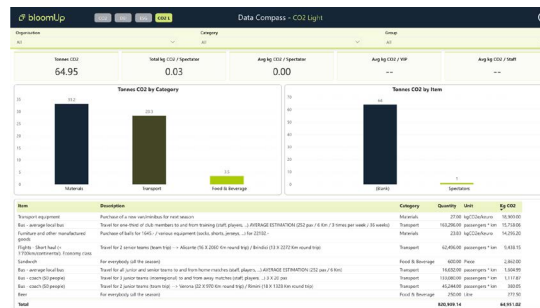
bloomUp CO2 CO2 CO2 L Data Compass - CO2 Light

Organisation
All

Category
All

Group
All

Tonnes CO2
64.95

Total kg CO2 / Spectator
0.03

Avg kg CO2 / Spectator
0.00

Avg kg CO2 / VIP
--

Avg kg CO2 / Staff
--

Tonnes CO2 by Category

33.2

29.5

2.2

Materials

Transport

Food & Beverage

Tonnes CO2 by Item

70

60

50

40

30

20

10

0

64

1

(blank)

Spectators

| Item | Description | Category | Quantity | Unit | Kg CO2 |
|---|---|---|---|---|---|
| Transport equipment | Purchase of a new van/minibus for next season | Materials | 27.00 | kg CO2e/euro | 18,900.00 |
| Bus - average local bus | Travel for one-third of club members to and from training (staff players, ...) AVERAGE ESTIMATION (252 pax / 6 Km / 3 times per week / 30 weeks) | Transport | 163,296.00 | passengers * km | 15,759.06 |
| Furniture and other manufactured goods | Purchase of balls for 1645 - / various equipment (socks, shorts, jerseys, ...) for 22150 - | Materials | 23.83 | kg CO2e/euro | 14,290.20 |
| Flights - Short haul (< 3700km/continental) Economy class | Travel for 2 senior teams (team trip) -> Alicante (16 X 2060 Km round trip) / Brindisi (13 X 2272 Km round trip) | Transport | 62,456.00 | passengers * km | 9,838.15 |
| Sandwich | For everybody (all the season) | Food & Beverage | 600.00 | Piece | 2,862.00 |
| Bus - average local bus | Travel for all junior and senior teams to and from home matches (staff, players, ...) AVERAGE ESTIMATION (252 pax / 6 Km) | Transport | 15,632.00 | passengers * km | 1,504.95 |
| Bus - coach (50 people) | Travel for 2 junior teams (interregional) to and from away matches (staff, players, ...) X 2 X 26 pax | Transport | 113,000.00 | passengers * km | 1,117.87 |
| Bus - coach (50 people) | Travel for 2 junior teams (team trip) -> Verona (22 X 970 Km round trip) / Rimini (18 X 1328 Km round trip) | Transport | 45,244.00 | passengers * km | 530.05 |
| Beer | For everybody (all the season) | Food & Beverage | 250.00 | Liter | 377.50 |
| Total | | | 820,909.14 | | 64,951.82 |